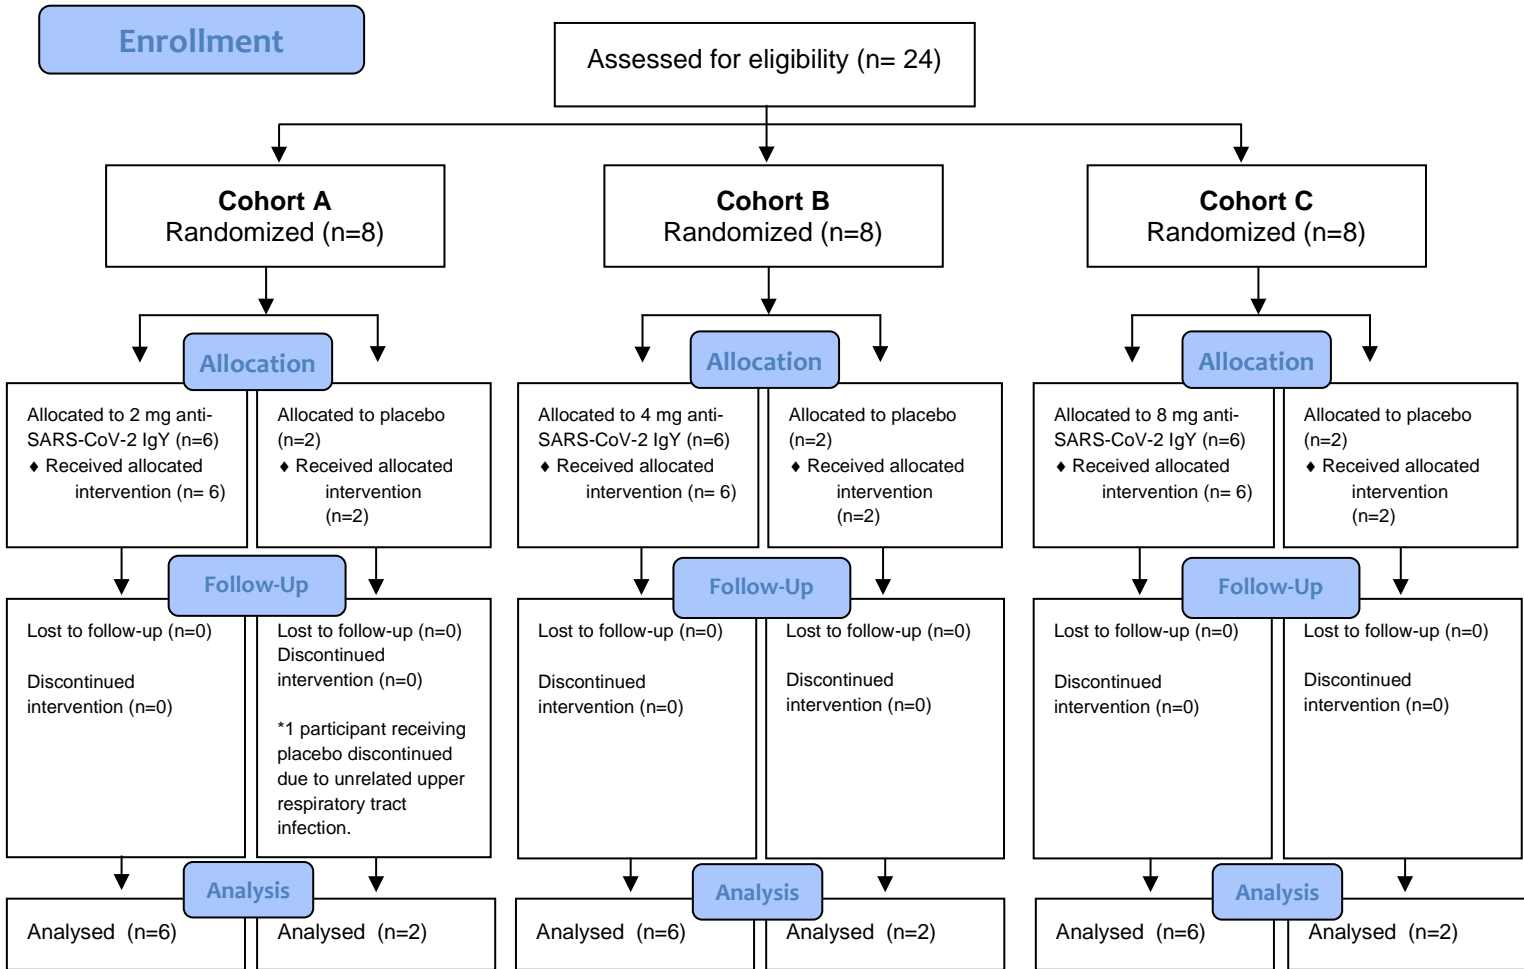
Enrollment

Assessed for eligibility (n= 24)

Cohort A
Randomized (n=8)

Cohort B
Randomized (n=8)

Cohort C
Randomized (n=8)

Allocation

Allocated to 2 mg anti-SARS-CoV-2 IgY (n=6)
♦ Received allocated intervention (n= 6)

Allocated to placebo (n=2)
♦ Received allocated intervention (n=2)

Allocation

Allocated to 4 mg anti-SARS-CoV-2 IgY (n=6)
♦ Received allocated intervention (n= 6)

Allocated to placebo (n=2)
♦ Received allocated intervention (n=2)

Allocation

Allocated to 8 mg anti-SARS-CoV-2 IgY (n=6)
♦ Received allocated intervention (n= 6)

Allocated to placebo (n=2)
♦ Received allocated intervention (n=2)

Follow-Up

Lost to follow-up (n=0)

Discontinued intervention (n=0)

Lost to follow-up (n=0)
Discontinued intervention (n=0)

*1 participant receiving placebo discontinued due to unrelated upper respiratory tract infection.

Follow-Up

Lost to follow-up (n=0)

Discontinued intervention (n=0)

Lost to follow-up (n=0)

Discontinued intervention (n=0)

Follow-Up

Lost to follow-up (n=0)

Discontinued intervention (n=0)

Lost to follow-up (n=0)

Discontinued intervention (n=0)

Analysis

Analysed (n=6)

Analysed (n=2)

Analysis

Analysed (n=6)

Analysed (n=2)

Analysis

Analysed (n=6)

Analysed (n=2)